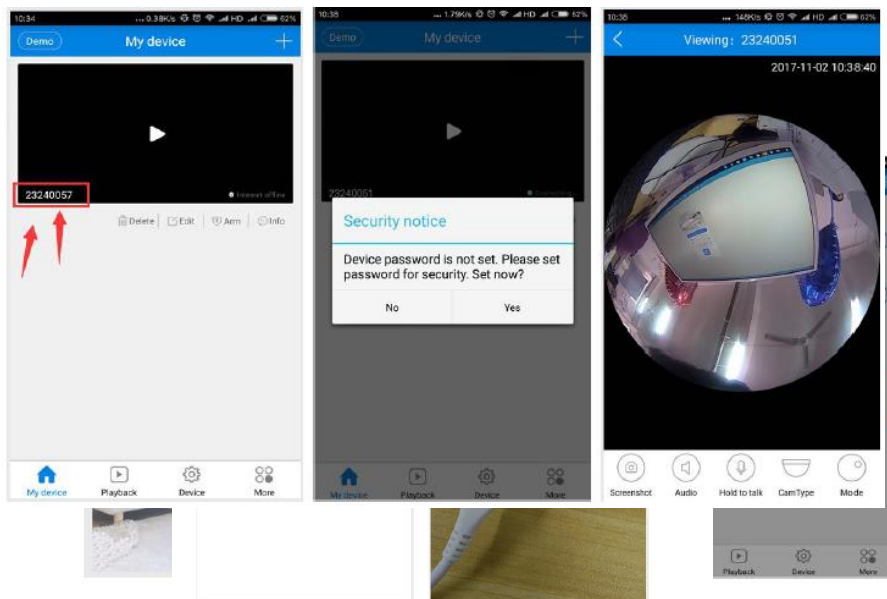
10:34 0.38K/s HD 62%
Demo
My device
+
23240057
Camera offline
Delete | Edit | Arm | Info
My device
Playback
Device
More

10:38 1.79K/s HD 62%
Demo
My device
+
23240051
Connecting
Security notice
Device password is not set. Please set password for security. Set now?
No
Yes
My device
Playback
Device
More

10:38 148K/s HD 62%
Viewing: 23240051
2017-11-02 10:38:40
Screenshot
Audio
Hold to talk
CamType
Mode

Playback
Device
More